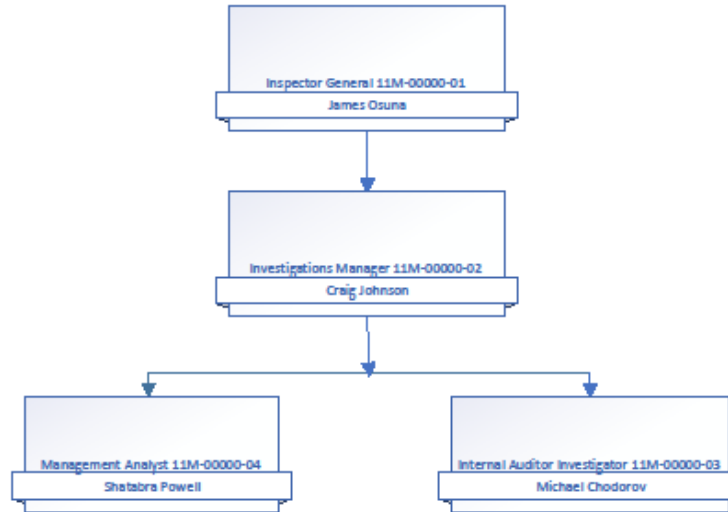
Inspector General 11M-00000-01
James Osuna

Investigations Manager 11M-00000-02
Craig Johnson

Management Analyst 11M-00000-04
Shatabra Powell

Internal Auditor Investigator 11M-00000-03
Michael Chodorov